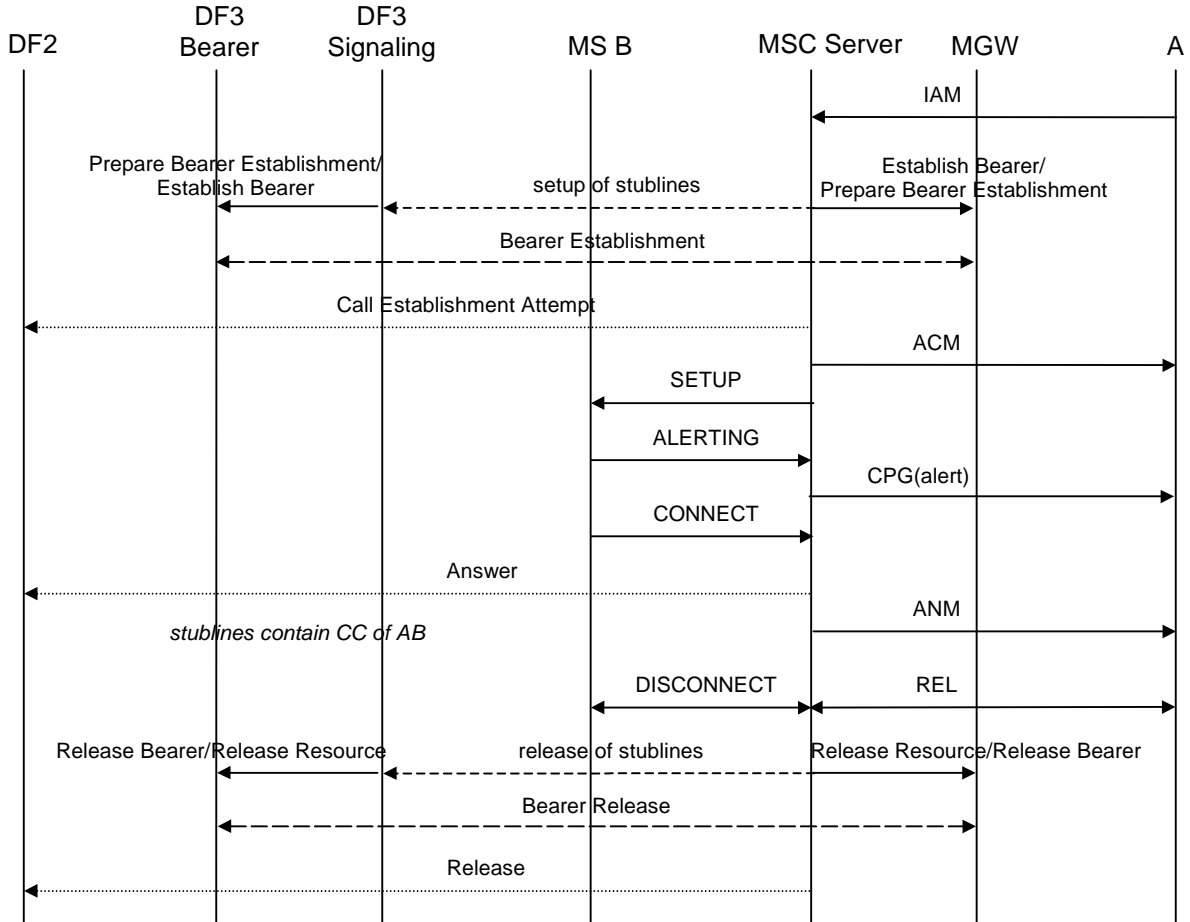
DF2
DF3 Bearer
DF3 Signaling
MS B
MSC Server
MGW
A

IAM

Prepare Bearer Establishment/ Establish Bearer

setup of stublines

Establish Bearer/ Prepare Bearer Establishment

Bearer Establishment

Call Establishment Attempt

ACM

SETUP

ALERTING

CPG(alert)

CONNECT

Answer

ANM

stublines contain CC of AB

DISCONNECT

REL

Release Bearer/Release Resource

release of stublines

Release Resource/Release Bearer

Bearer Release

Release